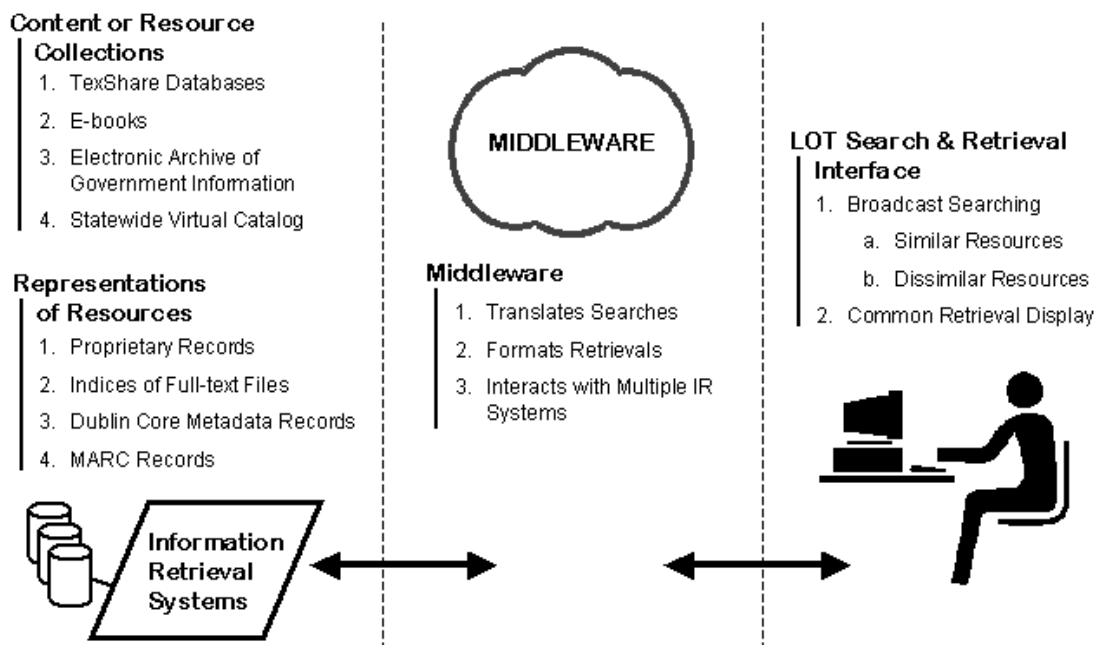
Content or Resource Collections

1. TexShare Databases
2. E-books
3. Electronic Archive of Government Information
4. Statewide Virtual Catalog

Representations of Resources

1. Proprietary Records
2. Indices of Full-text Files
3. Dublin Core Metadata Records
4. MARC Records

Information Retrieval Systems

MIDDLEWARE

Middleware

1. Translates Searches
2. Formats Retrievals
3. Interacts with Multiple IR Systems

LOT Search & Retrieval Interface

1. Broadcast Searching
a. Similar Resources
b. Dissimilar Resources
2. Common Retrieval Display